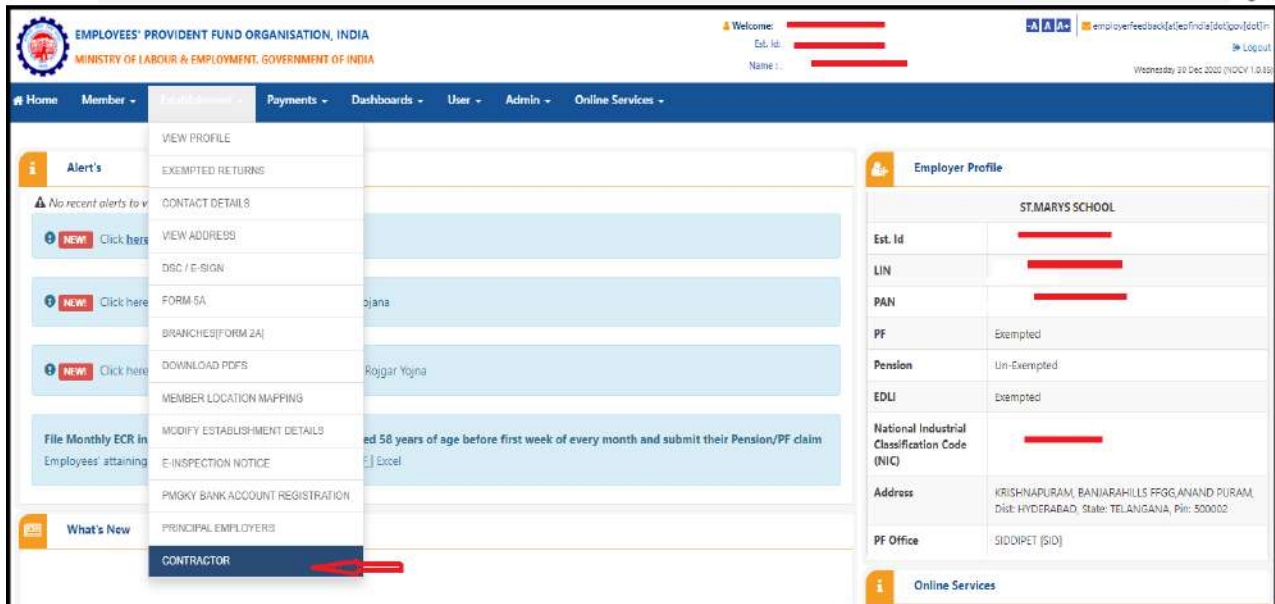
EMPLOYEES' PROVIDENT FUND ORGANISATION, INDIA
MINISTRY OF LABOUR & EMPLOYMENT, GOVERNMENT OF INDIA

Welcome:
Est. Id:
Name :

-A A A+ employerfeedback[at]epfindia[dot]gov[dot]in
Logout
Wednesday 30 Dec 2020 (NOCV 1.0.85)

Home Member Establishment Payments Dashboards User Admin Online Services

VIEW PROFILE
EXEMPTED RETURNS
CONTACT DETAILS
VIEW ADDRESS
DSC / E-SIGN
FORM 5A
BRANCHES(FORM 2A)
DOWNLOAD PDFS
MEMBER LOCATION MAPPING
MODIFY ESTABLISHMENT DETAILS
E-INSPECTION NOTICE
PMGKY BANK ACCOUNT REGISTRATION
PRINCIPAL EMPLOYERS
CONTRACTOR

Alert's

No recent alerts to v

NEW! Click here

NEW! Click here ojana

NEW! Click here Rojgar Yojna

File Monthly ECR in ed 58 years of age before first week of every month and submit their Pension/PF claim
Employees' attaining F] Excel

What's New

Employer Profile

| ST.MARYS SCHOOL | |
|---|---|
| Est. Id | |
| LIN | |
| PAN | |
| PF | Exempted |
| Pension | Un-Exempted |
| EDLI | Exempted |
| National Industrial Classification Code (NIC) | |
| Address | KRISHNAPURAM, BANJARAHILLS FFGG,ANAND PURAM, Dist: HYDERABAD, State: TELANGANA, Pin: 500002 |
| PF Office | SIDDIPET (SID) |

Online Services